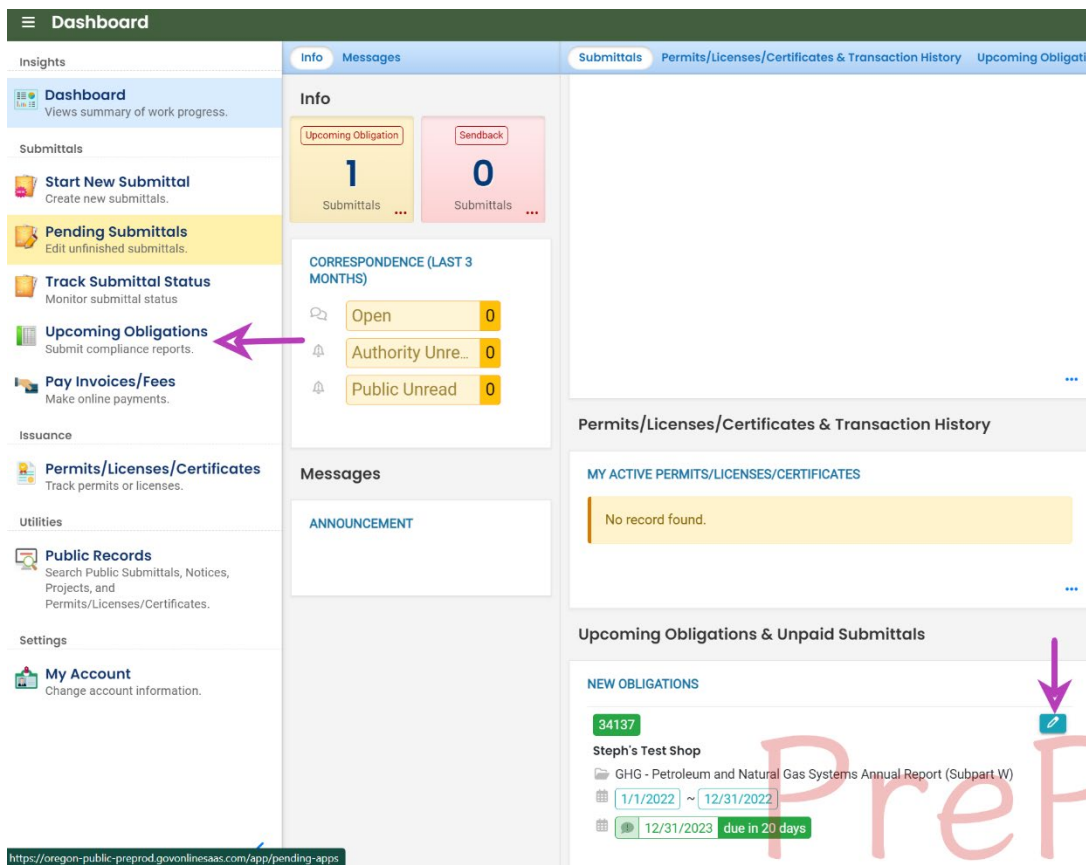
Dashboard

Insights

Dashboard
Views summary of work progress.

Submittals

Start New Submittal
Create new submittals.

Pending Submittals
Edit unfinished submittals.

Track Submittal Status
Monitor submittal status

Upcoming Obligations
Submit compliance reports.

Pay Invoices/Fees
Make online payments.

Issuance

Permits/Licenses/Certificates
Track permits or licenses.

Utilities

Public Records
Search Public Submittals, Notices, Projects, and Permits/Licenses/Certificates.

Settings

My Account
Change account information.

https://oregon-public-preprod.govonlinesaas.com/app/pending-apps

Info Messages

Info

Upcoming Obligation
1
Submittals ...

Sendback
0
Submittals ...

CORRESPONDENCE (LAST 3 MONTHS)

| Open | 0 |
|---|---|
| Authority Unre... | 0 |
| Public Unread | 0 |

Messages

ANNOUNCEMENT

Submittals Permits/Licenses/Certificates & Transaction History Upcoming Obligati

...

Permits/Licenses/Certificates & Transaction History

MY ACTIVE PERMITS/LICENSES/CERTIFICATES

No record found.

...

Upcoming Obligations & Unpaid Submittals

NEW OBLIGATIONS

34137

Steph's Test Shop

GHG - Petroleum and Natural Gas Systems Annual Report (Subpart W)

1/1/2022 ~ 12/31/2022

12/31/2023 due in 20 days

PreP